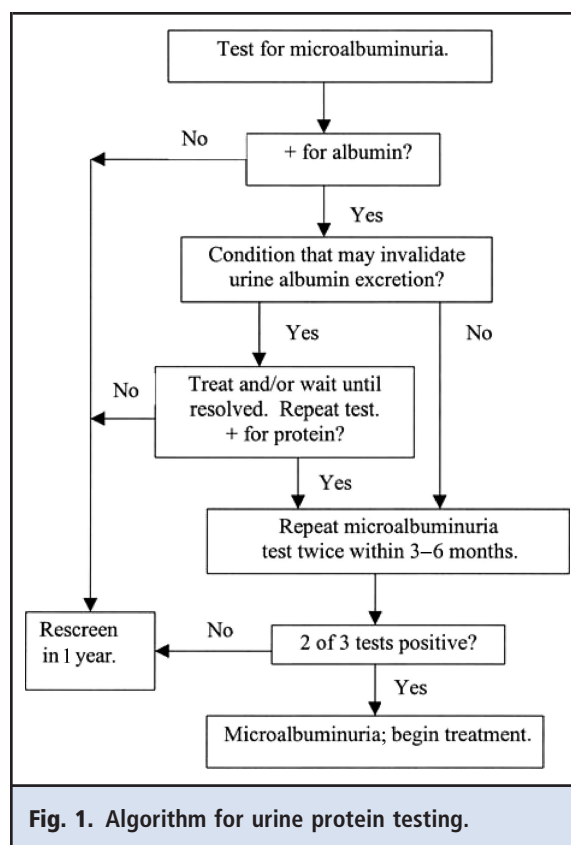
Test for microalbuminuria.

No

+ for albumin?

Yes

Condition that may invalidate urine albumin excretion?

Yes

No

No

Treat and/or wait until resolved. Repeat test. + for protein?

Yes

Repeat microalbuminuria test twice within 3–6 months.

Rescreen in 1 year.

No

2 of 3 tests positive?

Yes

Microalbuminuria; begin treatment.

Fig. 1. Algorithm for urine protein testing.